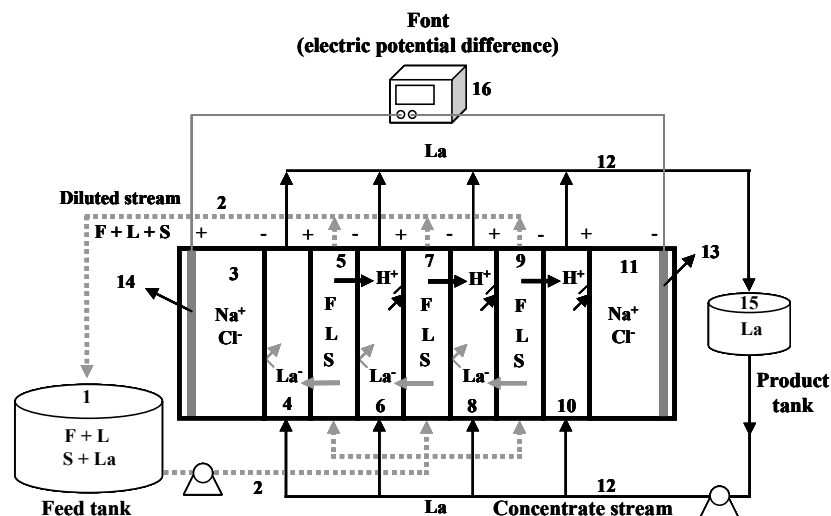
Font
(electric potential difference)

16

La

12

Diluted stream

2

F + L + S

+ - + - + - + - + -

3
Na$^+$
Cl$^-$

14

5
H$^+$
F
L
S

7
H$^+$
F
L
S

9
H$^+$
F
L
S

11
Na$^+$
Cl$^-$

13

La$^-$
4

La$^-$
6

La$^-$
8

10

15
La

Product tank

1
F + L
S + La

Feed tank

2

La

Concentrate stream

12